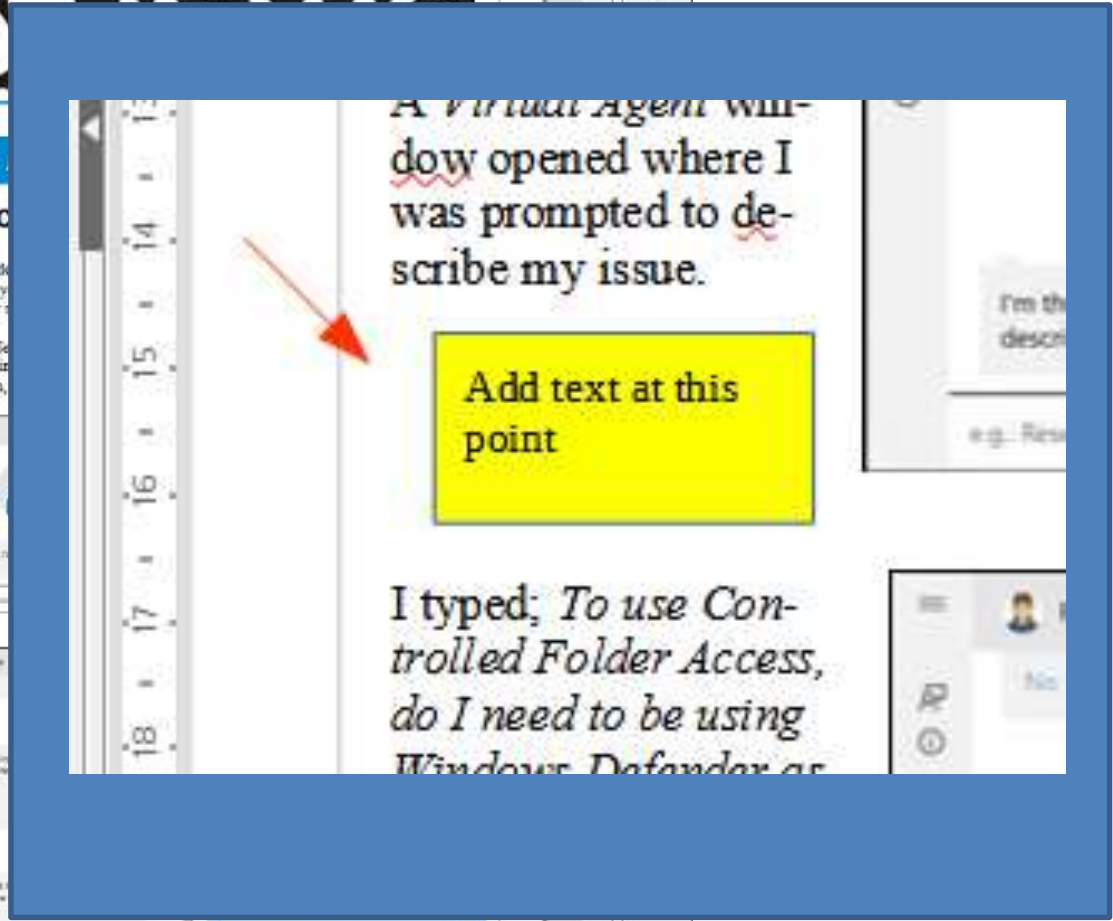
13

14

15

16

17

18

A *Virtual Agent* window opened where I was prompted to describe my issue.

Add text at this point

I typed; *To use Controlled Folder Access, do I need to be using Windows Defender as*

I'm th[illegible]
descr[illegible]

e.g. Res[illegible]

No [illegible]